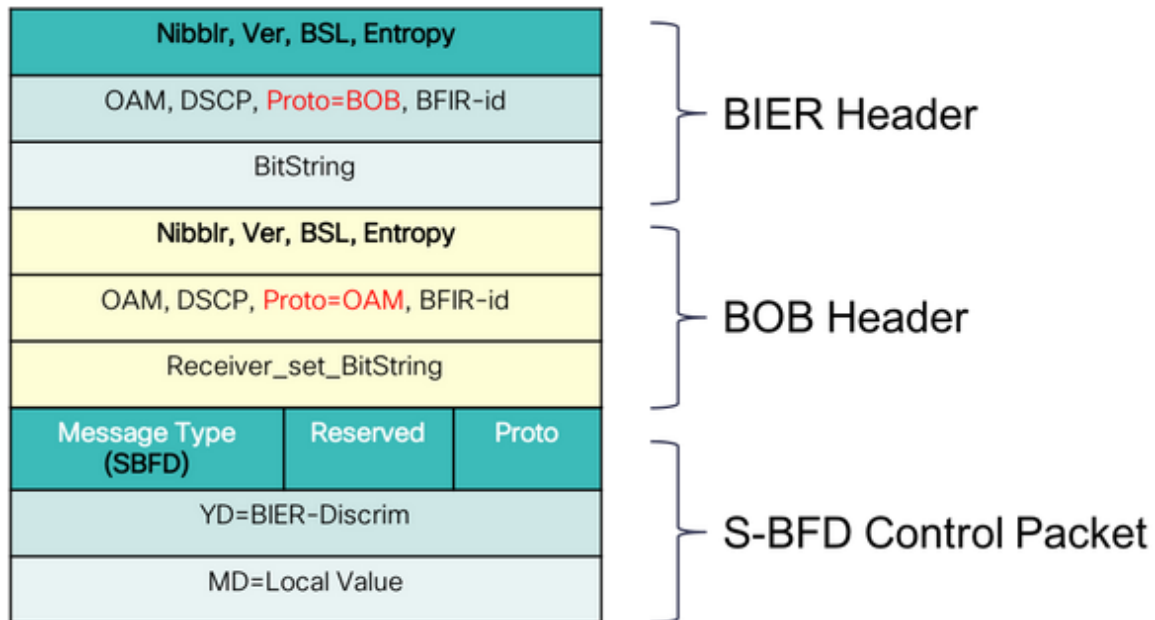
Nibblr, Ver, BSL, Entropy

OAM, DSCP, Proto=BOB, BFIR-id

BitString

BIER Header

Nibblr, Ver, BSL, Entropy

OAM, DSCP, Proto=OAM, BFIR-id

Receiver_set_BitString

BOB Header

| Message Type (SBFD) | Reserved | Proto |
|---|---|---|

YD=BIER-Discrim

MD=Local Value

S-BFD Control Packet